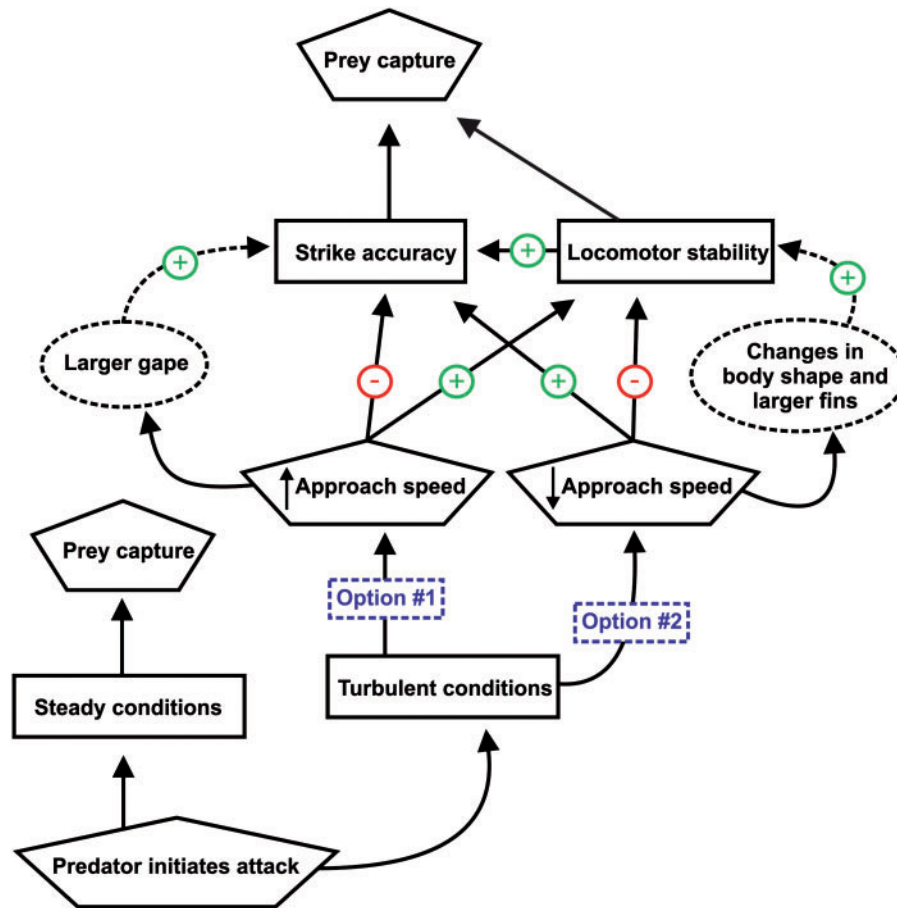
Prey capture

+

Strike accuracy

+

Locomotor stability

+

Larger gape

-

+

+

-

Changes in body shape and larger fins

↑Approach speed

↓Approach speed

Prey capture

Option #1

Option #2

Steady conditions

Turbulent conditions

Predator initiates attack